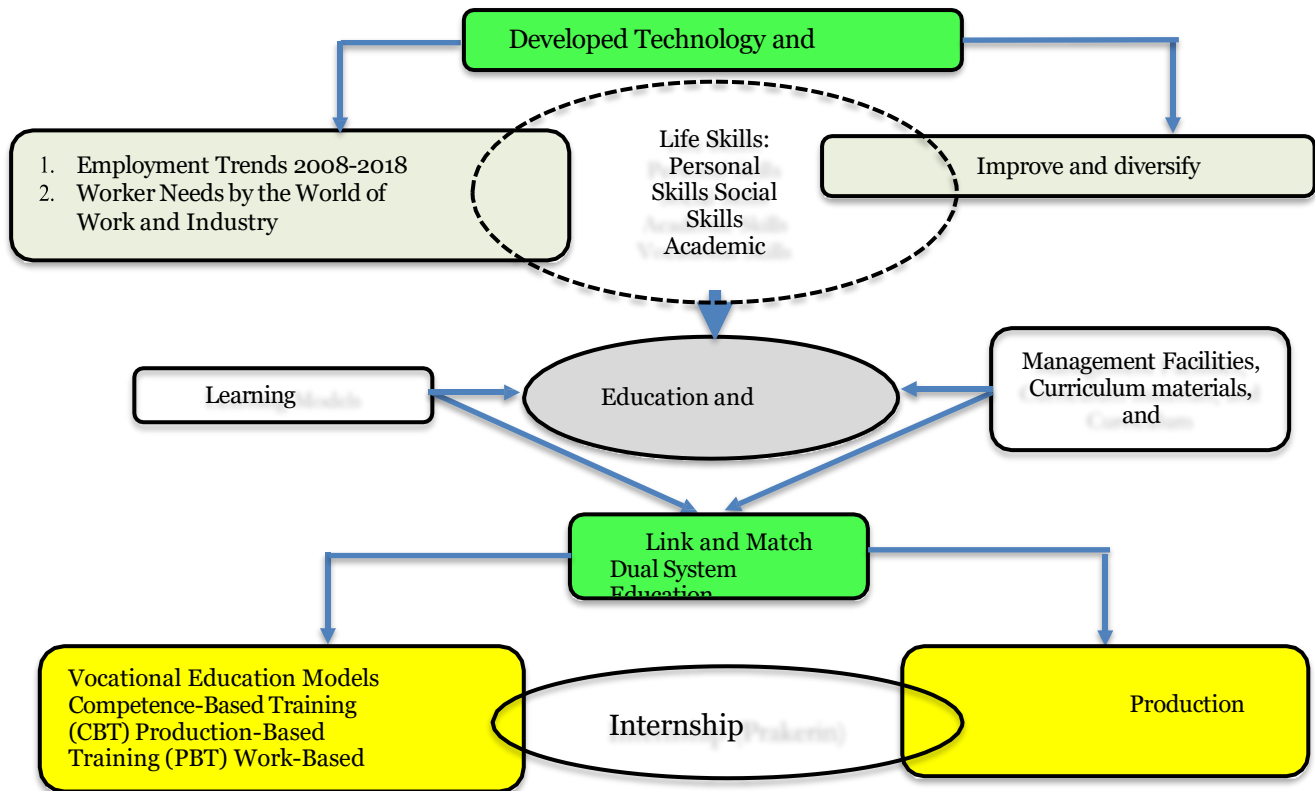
Developed Technology and

1. Employment Trends 2008-2018
2. Worker Needs by the World of Work and Industry

Life Skills: Personal Skills Social Skills Academic

Improve and diversify

Learning

Education and

Management Facilities, Curriculum materials, and

Link and Match
Dual System
Education

Vocational Education Models Competence-Based Training (CBT) Production-Based Training (PBT) Work-Based

Internship

Production